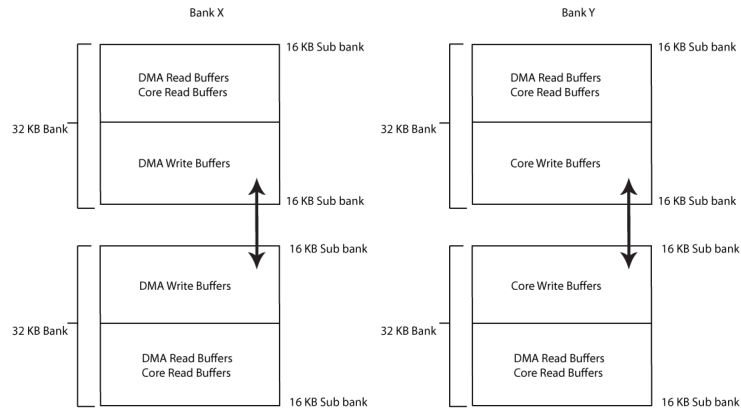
Bank X

32 KB Bank

16 KB Sub bank

DMA Read Buffers
Core Read Buffers

DMA Write Buffers

16 KB Sub bank

32 KB Bank

16 KB Sub bank

DMA Write Buffers

DMA Read Buffers
Core Read Buffers

16 KB Sub bank

Bank Y

32 KB Bank

16 KB Sub bank

DMA Read Buffers
Core Read Buffers

Core Write Buffers

16 KB Sub bank

32 KB Bank

16 KB Sub bank

Core Write Buffers

DMA Read Buffers
Core Read Buffers

16 KB Sub bank